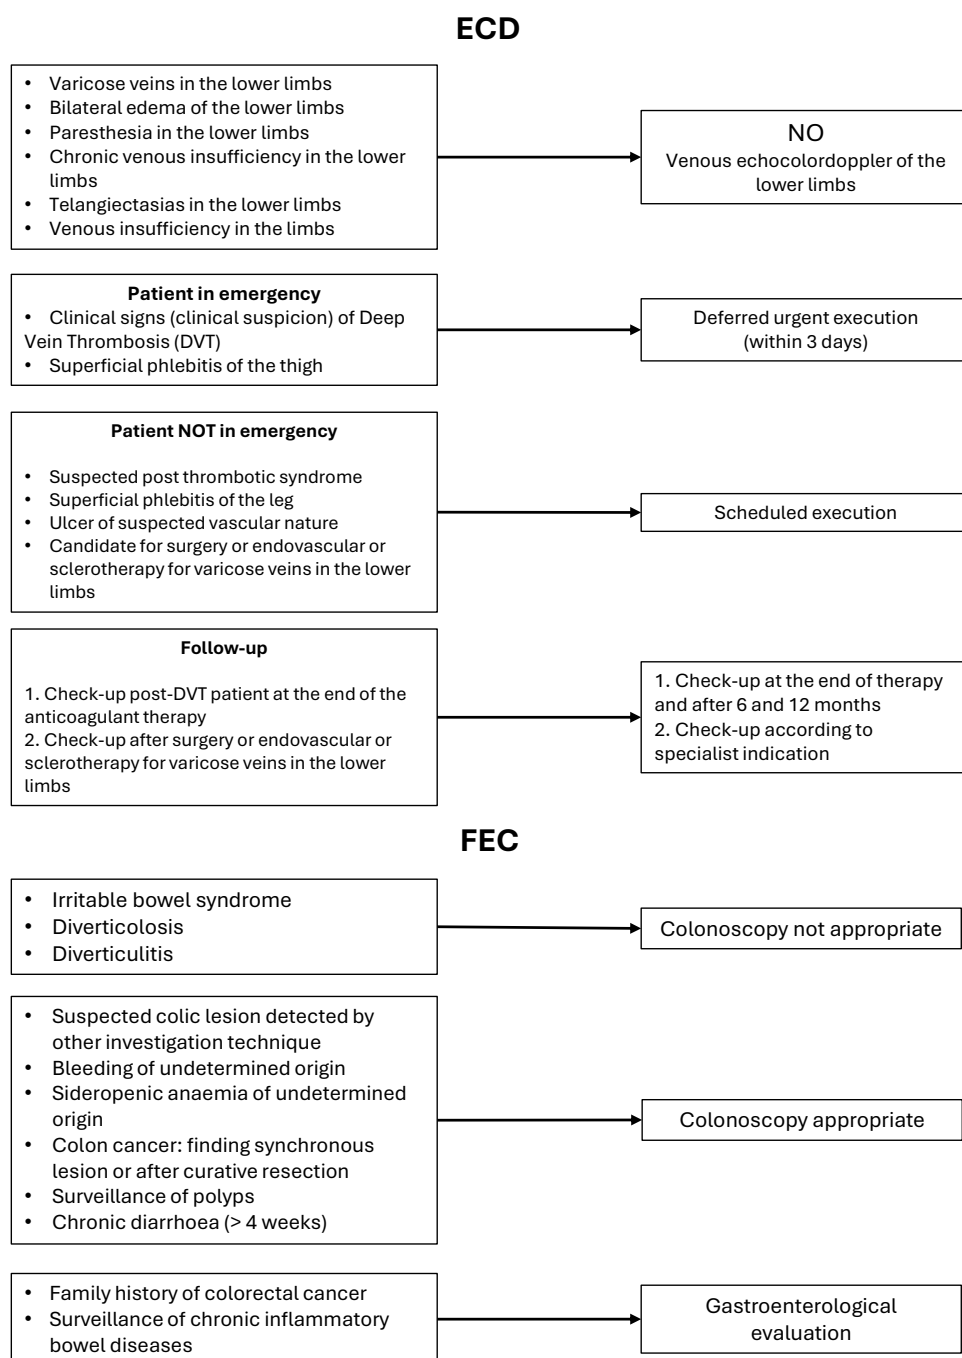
ECD

- Varicose veins in the lower limbs
- Bilateral edema of the lower limbs
- Paresthesia in the lower limbs
- Chronic venous insufficiency in the lower limbs
- Telangiectasias in the lower limbs
- Venous insufficiency in the limbs

NO
Venous echocolordoppler of the lower limbs

Patient in emergency
- Clinical signs (clinical suspicion) of Deep Vein Thrombosis (DVT)
- Superficial phlebitis of the thigh

Deferred urgent execution (within 3 days)

Patient NOT in emergency

- Suspected post thrombotic syndrome
- Superficial phlebitis of the leg
- Ulcer of suspected vascular nature
- Candidate for surgery or endovascular or sclerotherapy for varicose veins in the lower limbs

Scheduled execution

Follow-up

1. Check-up post-DVT patient at the end of the anticoagulant therapy
2. Check-up after surgery or endovascular or sclerotherapy for varicose veins in the lower limbs

1. Check-up at the end of therapy and after 6 and 12 months
2. Check-up according to specialist indication

FEC

- Irritable bowel syndrome
- Diverticolosis
- Diverticulitis

Colonoscopy not appropriate

- Suspected colic lesion detected by other investigation technique
- Bleeding of undetermined origin
- Sideropenic anaemia of undetermined origin
- Colon cancer: finding synchronous lesion or after curative resection
- Surveillance of polyps
- Chronic diarrhoea (> 4 weeks)

Colonoscopy appropriate

- Family history of colorectal cancer
- Surveillance of chronic inflammatory bowel diseases

Gastroenterological evaluation